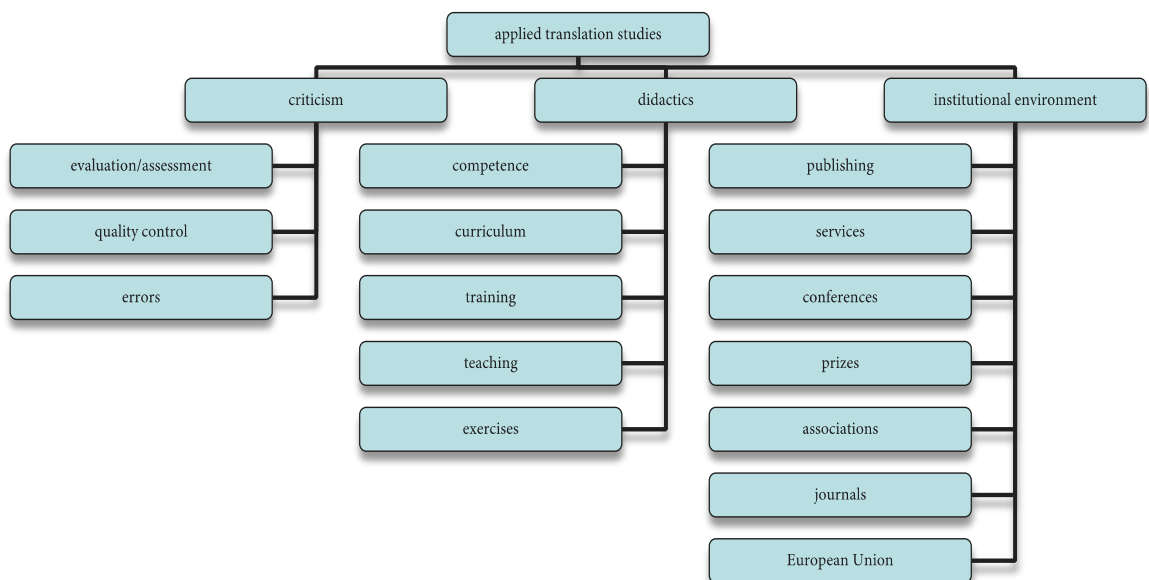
applied translation studies

criticism

evaluation/assessment

quality control

errors

didactics

competence

curriculum

training

teaching

exercises

institutional environment

publishing

services

conferences

prizes

associations

journals

European Union